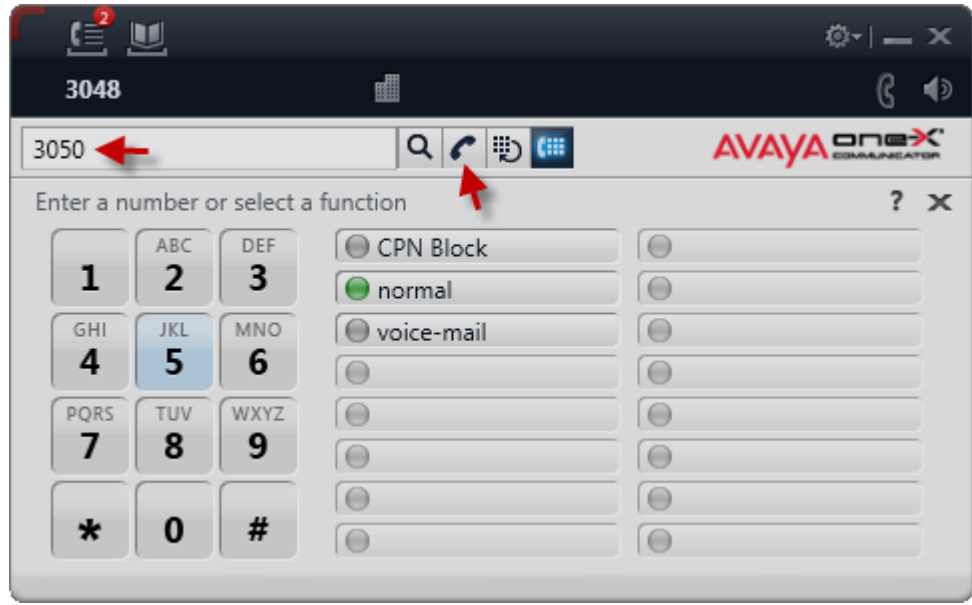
2

3048

3050

AVAYA one-X COMMUNICATOR

Enter a number or select a function

?

| 1 | ABC 2 | DEF 3 |
|---|---|---|
| GHI 4 | JKL 5 | MNO 6 |
| PQRS 7 | TUV 8 | WXYZ 9 |
| * | 0 | # |

CPN Block
normal
voice-mail